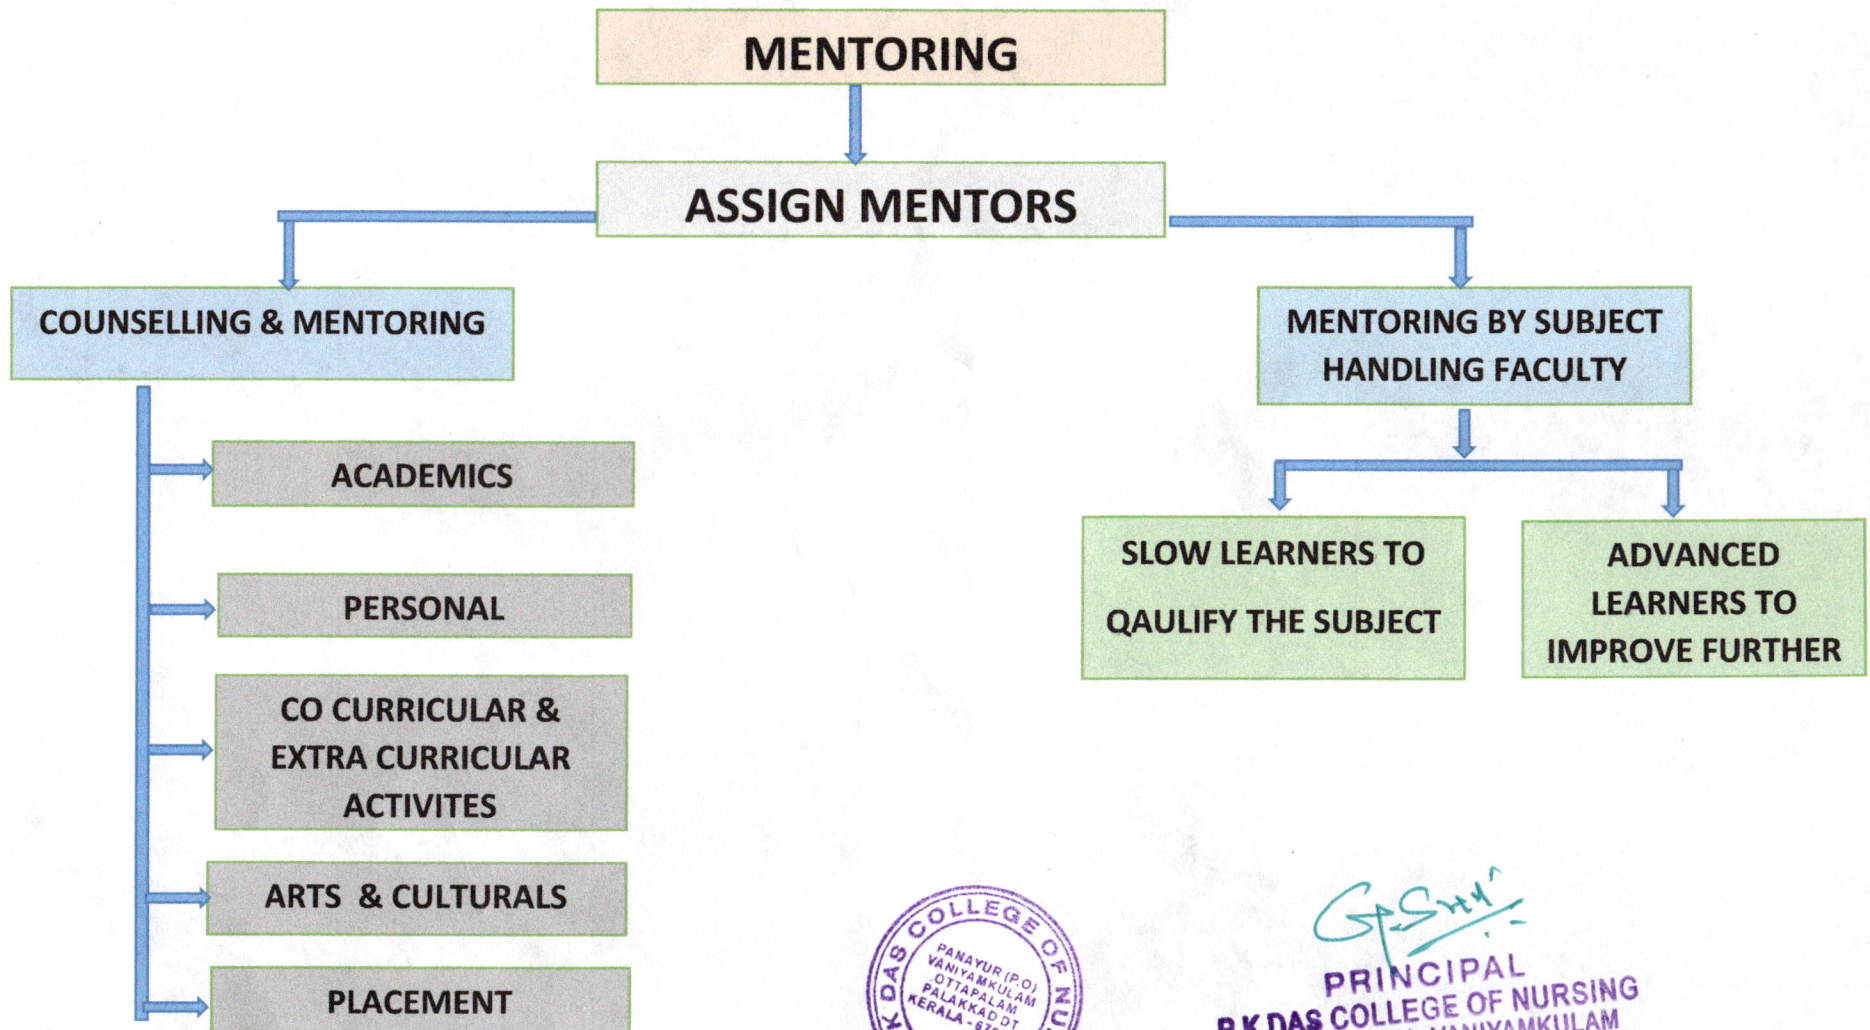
MENTORING

ASSIGN MENTORS

COUNSELLING & MENTORING

ACADEMICS

PERSONAL

CO CURRICULAR & EXTRA CURRICULAR ACTIVITES

ARTS & CULTURALS

PLACEMENT

MENTORING BY SUBJECT HANDLING FACULTY

SLOW LEARNERS TO QAULIFY THE SUBJECT

ADVANCED LEARNERS TO IMPROVE FURTHER

K DAS COLLEGE OF NU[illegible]
PANAYUR (P.O) VANIYAMKULAM OTTAPALAM PALAKKAD DT KERALA - 67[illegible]

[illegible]

PRINCIPAL
P K DAS COLLEGE OF NURSING
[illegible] VANIYAMKULAM